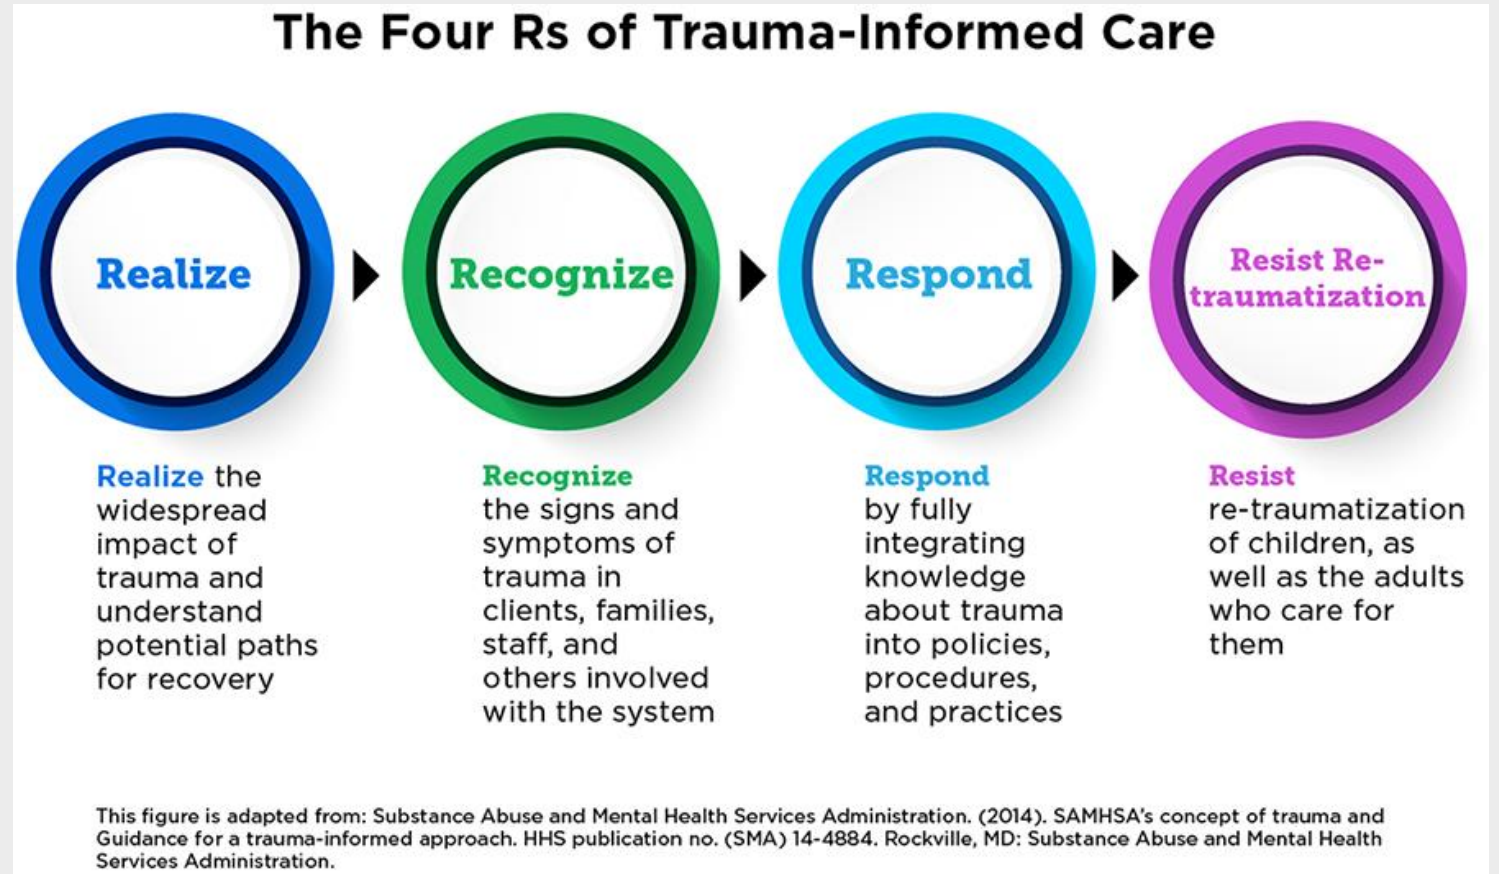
The Four Rs of Trauma-Informed Care

Realize

Recognize

Respond

Resist Re-traumatization

Realize the widespread impact of trauma and understand potential paths for recovery

Recognize the signs and symptoms of trauma in clients, families, staff, and others involved with the system

Respond by fully integrating knowledge about trauma into policies, procedures, and practices

Resist re-traumatization of children, as well as the adults who care for them

This figure is adapted from: Substance Abuse and Mental Health Services Administration. (2014). SAMHSA's concept of trauma and Guidance for a trauma-informed approach. HHS publication no. (SMA) 14-4884. Rockville, MD: Substance Abuse and Mental Health Services Administration.